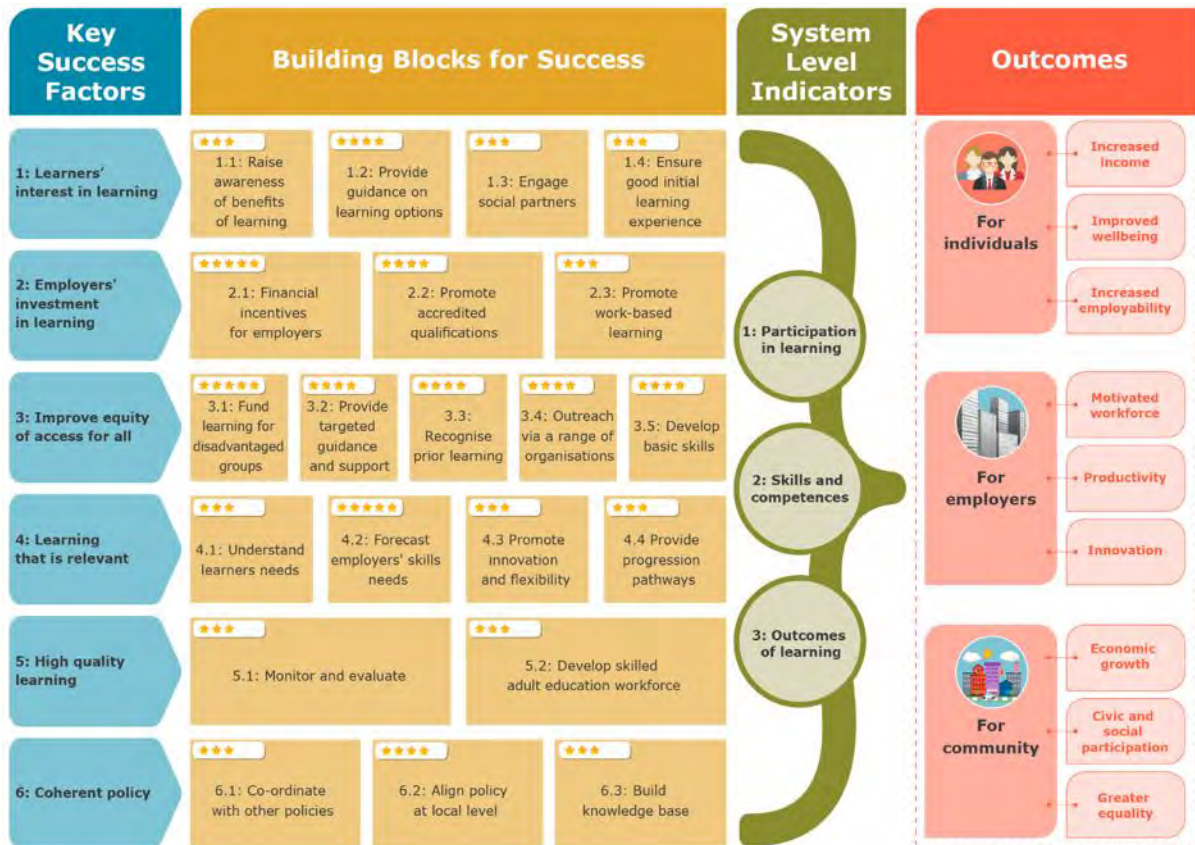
Key Success Factors

Building Blocks for Success

System Level Indicators

Outcomes

1: Learners' interest in learning

★★★ 1.1: Raise awareness of benefits of learning

★★★★ 1.2: Provide guidance on learning options

★★★ 1.3: Engage social partners

★★★ 1.4: Ensure good initial learning experience

2: Employers' investment in learning

★★★★★ 2.1: Financial incentives for employers

★★★★ 2.2: Promote accredited qualifications

★★★ 2.3: Promote work-based learning

3: Improve equity of access for all

★★★★★ 3.1: Fund learning for disadvantaged groups

★★★★ 3.2: Provide targeted guidance and support

★★★★ 3.3: Recognise prior learning

★★★★ 3.4: Outreach via a range of organisations

★★★★ 3.5: Develop basic skills

4: Learning that is relevant

★★★ 4.1: Understand learners needs

★★★★★ 4.2: Forecast employers' skills needs

★★★ 4.3 Promote innovation and flexibility

★★★ 4.4 Provide progression pathways

5: High quality learning

★★★ 5.1: Monitor and evaluate

★★★ 5.2: Develop skilled adult education workforce

6: Coherent policy

★★★ 6.1: Co-ordinate with other policies

★★★★ 6.2: Align policy at local level

★★★ 6.3: Build knowledge base

1: Participation in learning

2: Skills and competences

3: Outcomes of learning

For individuals

Increased income

Improved wellbeing

Increased employability

For employers

Motivated workforce

Productivity

Innovation

For community

Economic growth

Civic and social participation

Greater equality